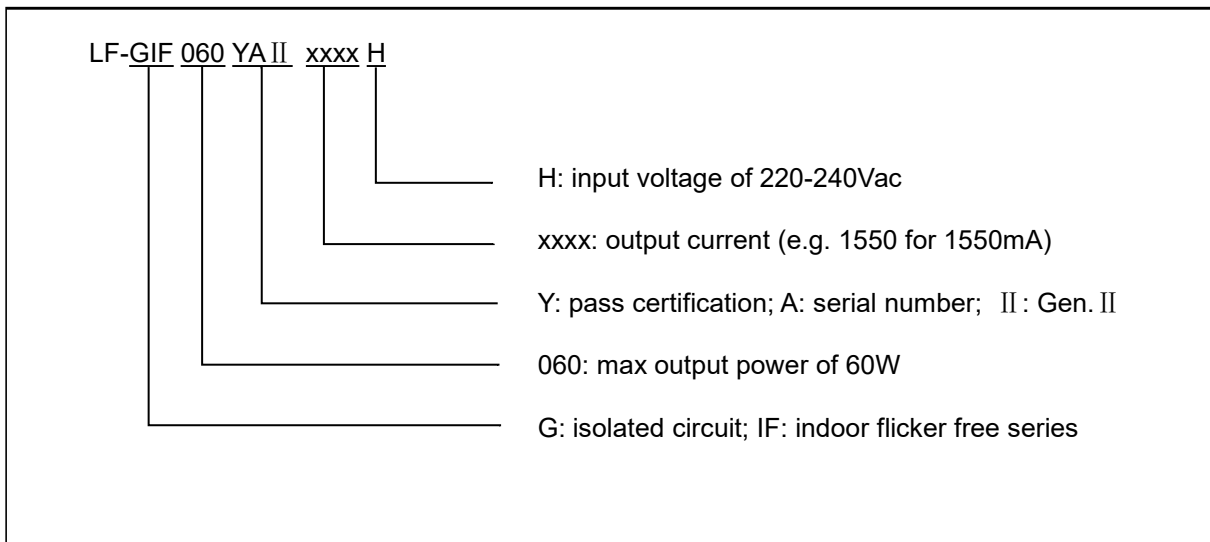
LF-GIF 060 YAⅡ xxxx H

H: input voltage of 220-240Vac

xxxx: output current (e.g. 1550 for 1550mA)

Y: pass certification; A: serial number; Ⅱ: Gen.Ⅱ

060: max output power of 60W

G: isolated circuit; IF: indoor flicker free series